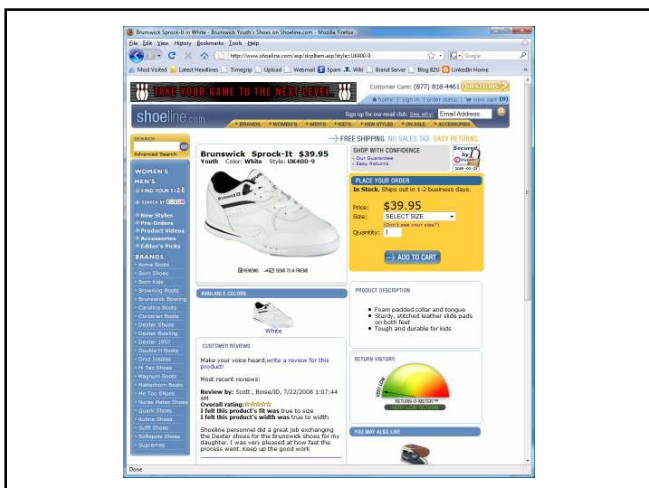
Brunswick Sprock-It in White - Brunswick Youth's Shoes on Shoeline.com - Mozilla Firefox

File Edit View History Bookmarks Tools Help

http://www.shoeline.com/asp/skpitem.asp?style=UK400-0

Google

Most Visited Latest Headlines Timegrip Upload Webmail Spam Wiki Brand Server Blog BZU LinkedIn Home

TAKE YOUR GAME TO THE NEXT LEVEL

Customer Care: (877) 818-4461

home | sign in | order status | view cart

shoeline.com

Sign up for our email club: See why! Email Address

BRANDS WOMEN'S MEN'S KID'S NEW STYLES ON SALE ACCESSORIES

SEARCH

Advanced Search

FREE SHIPPING. NO SALES TAX. EASY RETURNS.

WOMEN'S

MEN'S

FIND YOUR SIZE

SEARCH BY COLOR

New Styles

Pre-Orders

Product Videos

Accessories

Editor's Picks

BRANDS

Acme Boots

Born Shoes

Born Kids

Browning Boots

Brunswick Bowling

Candice Boots

Carolina Boots

Dexter Shoes

Dexter Bowling

Dexter 1957

Double-H Boots

Dryz Double

Hi-Tec Shoes

Magnum Boots

Matterhorn Boots

Me Too Shoes

Nurse Mates Shoes

Quark Shoes

Rubino Shoes

Softt Shoes

Softwalk Shoes

Supremes

Brunswick Sprock-It $39.95

Youth Color: White Style: UK400-0

REVIEWS SEND TO A FRIEND

SHOP WITH CONFIDENCE

Our Guarantees

Easy Returns

Secured

PLACE YOUR ORDER

In Stock. Ships out in 1-2 business days.

Price: $39.95

Size: SELECT SIZE

(Don't see your size?)

Quantity: 1

ADD TO CART

AVAILABLE COLORS

White

PRODUCT DESCRIPTION

Foam padded collar and tongue

Sturdy, stitched leather slide pads on both feet

Tough and durable for kids

CUSTOMER REVIEWS

Make your voice heard, write a review for this product!

Most recent reviews:

Review by: Scott , Boise/ID, 7/22/2008 1:07:44 AM

Overall rating:

3 felt this product's fit was true to size

3 felt this product's width was true to width

Shoeline personnel did a great job exchanging the Dexter shoes for the Brunswick shoes for my daughter. I was very pleased at how fast the process went. Keep up the good work

RETURN HISTORY

RETURN-O-METER

YOU MAY ALSO LIKE

Done